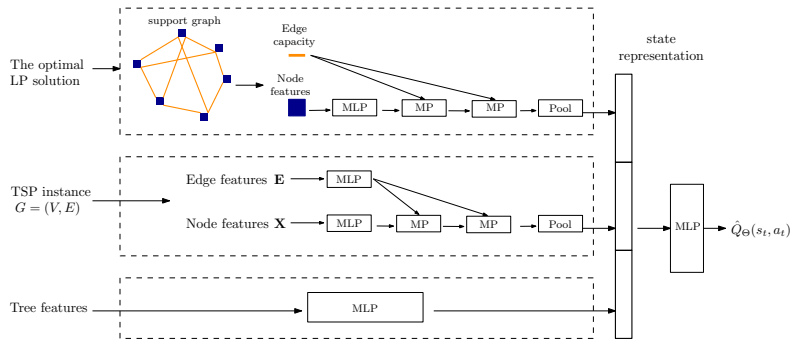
The optimal LP solution

support graph

Edge capacity

Node features

MLP

MP

MP

Pool

state representation

TSP instance $G = (V, E)$

Edge features $\mathbf{E}$

MLP

Node features $\mathbf{X}$

MLP

MP

MP

Pool

MLP

$\hat{Q}_{\Theta}(s_t, a_t)$

Tree features

MLP